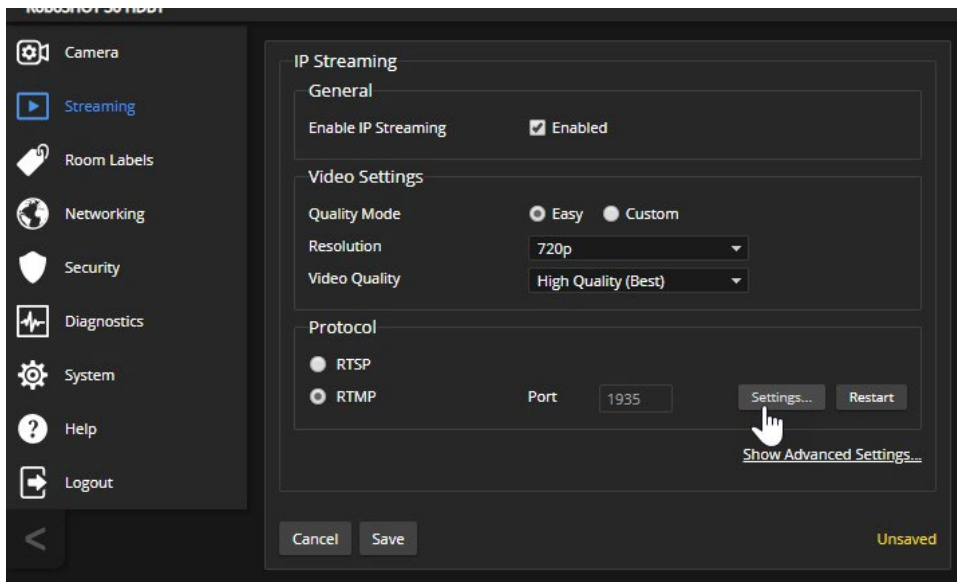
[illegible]

Camera

Streaming

Room Labels

Networking

Security

Diagnostics

System

Help

Logout

<

IP Streaming

General

Enable IP Streaming
Enabled

Video Settings

Quality Mode
Easy
Custom

Resolution
720p

Video Quality
High Quality (Best)

Protocol

RTSP

RTMP
Port
1935
Settings...
Restart

Show Advanced Settings...

Cancel
Save

Unsaved